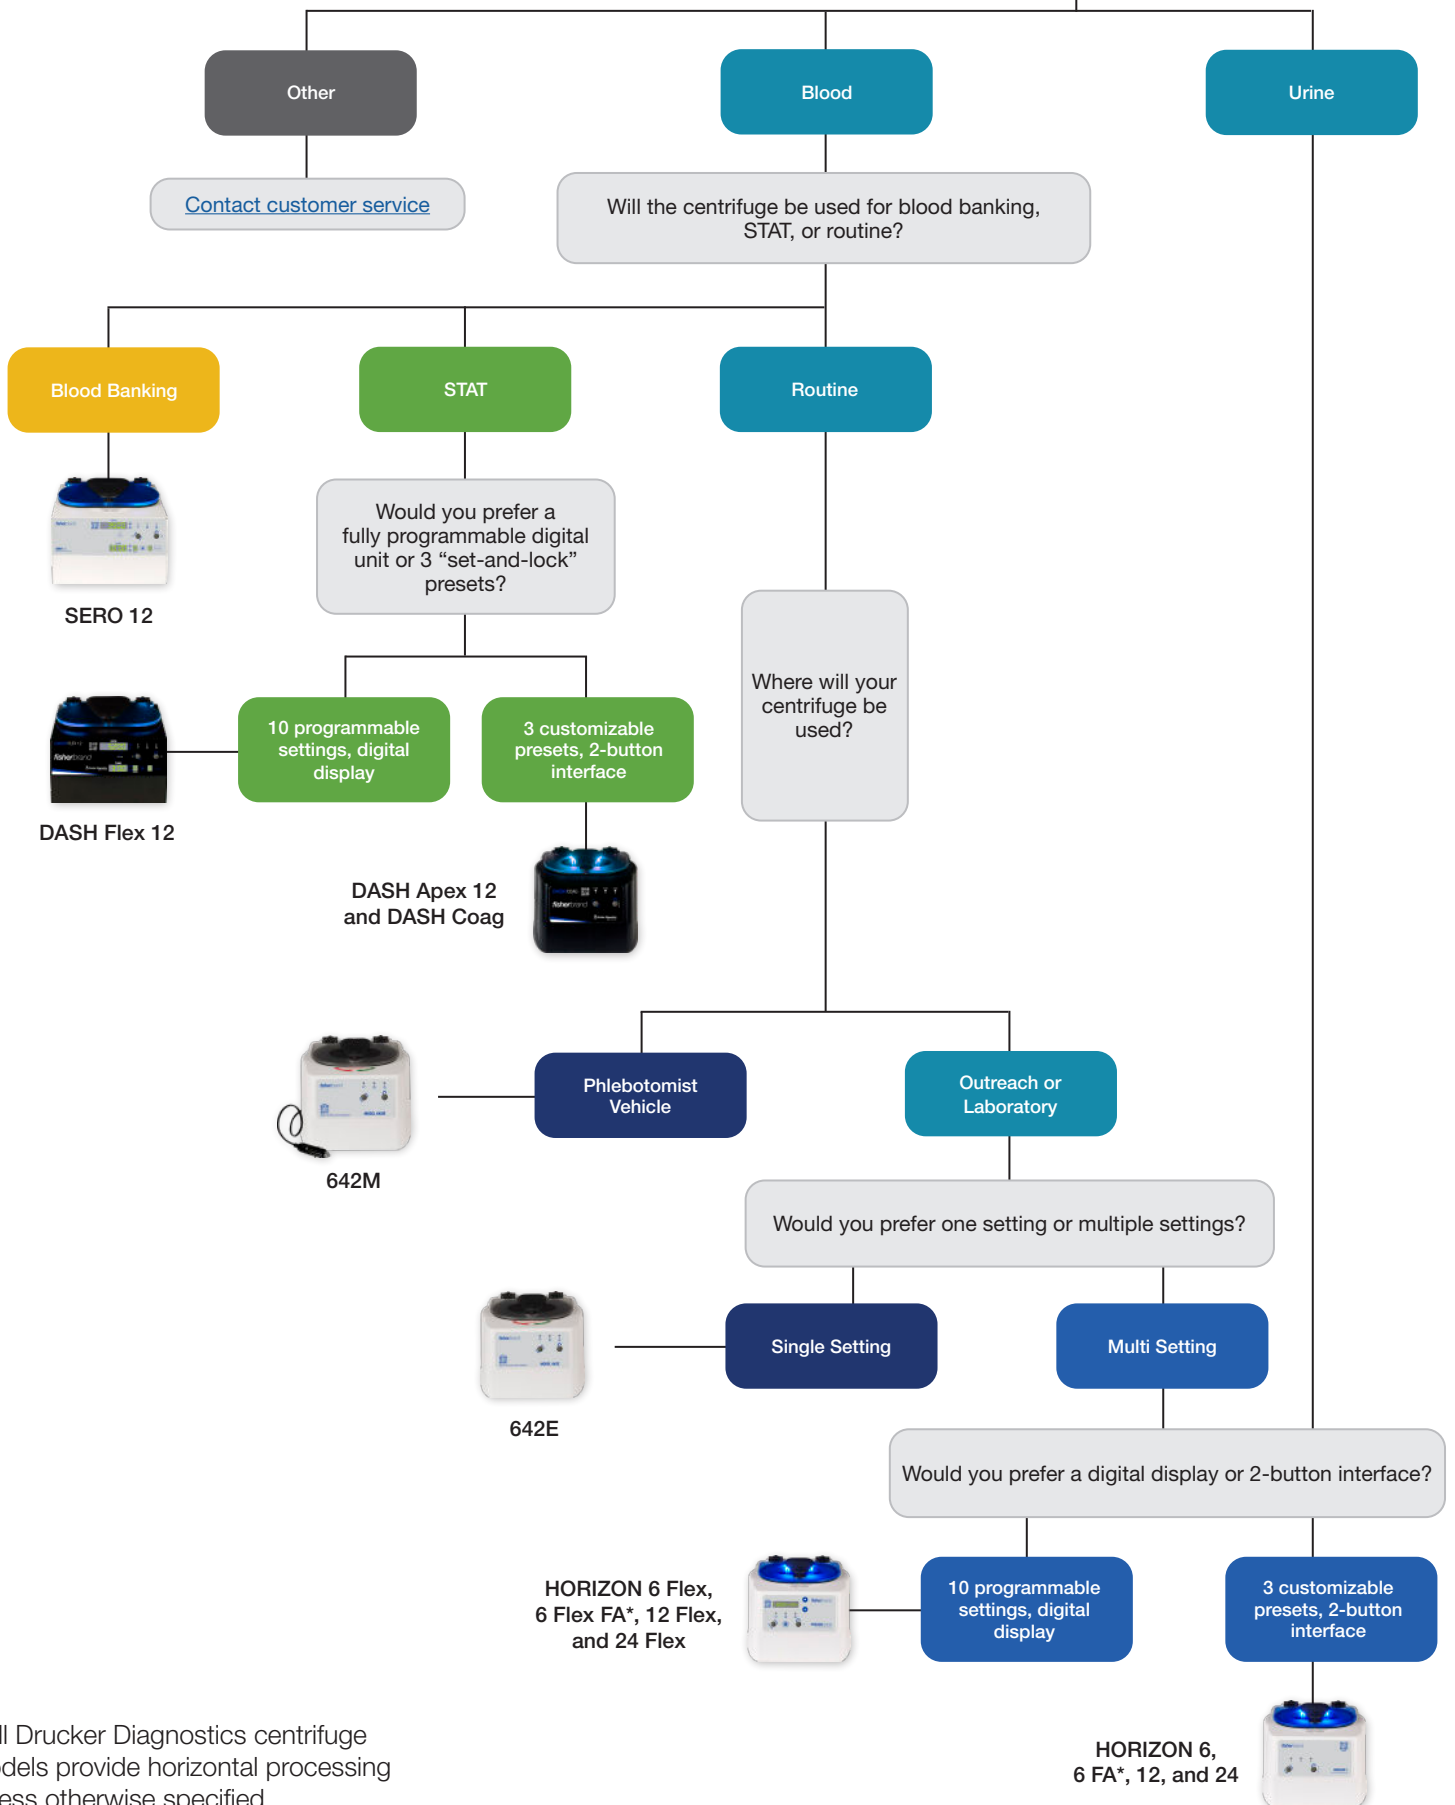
Other

Blood

Urine

Contact customer service

Will the centrifuge be used for blood banking, STAT, or routine?

Blood Banking

STAT

Routine

SERO 12

Would you prefer a fully programmable digital unit or 3 “set-and-lock” presets?

Where will your centrifuge be used?

10 programmable settings, digital display

3 customizable presets, 2-button interface

DASH Flex 12

DASH Apex 12 and DASH Coag

Phlebotomist Vehicle

Outreach or Laboratory

642M

Would you prefer one setting or multiple settings?

Single Setting

Multi Setting

642E

Would you prefer a digital display or 2-button interface?

HORIZON 6 Flex, 6 Flex FA*, 12 Flex, and 24 Flex

10 programmable settings, digital display

3 customizable presets, 2-button interface

HORIZON 6, 6 FA*, 12, and 24

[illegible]l Drucker Diagnostics centrifuge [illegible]dels provide horizontal processing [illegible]ess otherwise specified